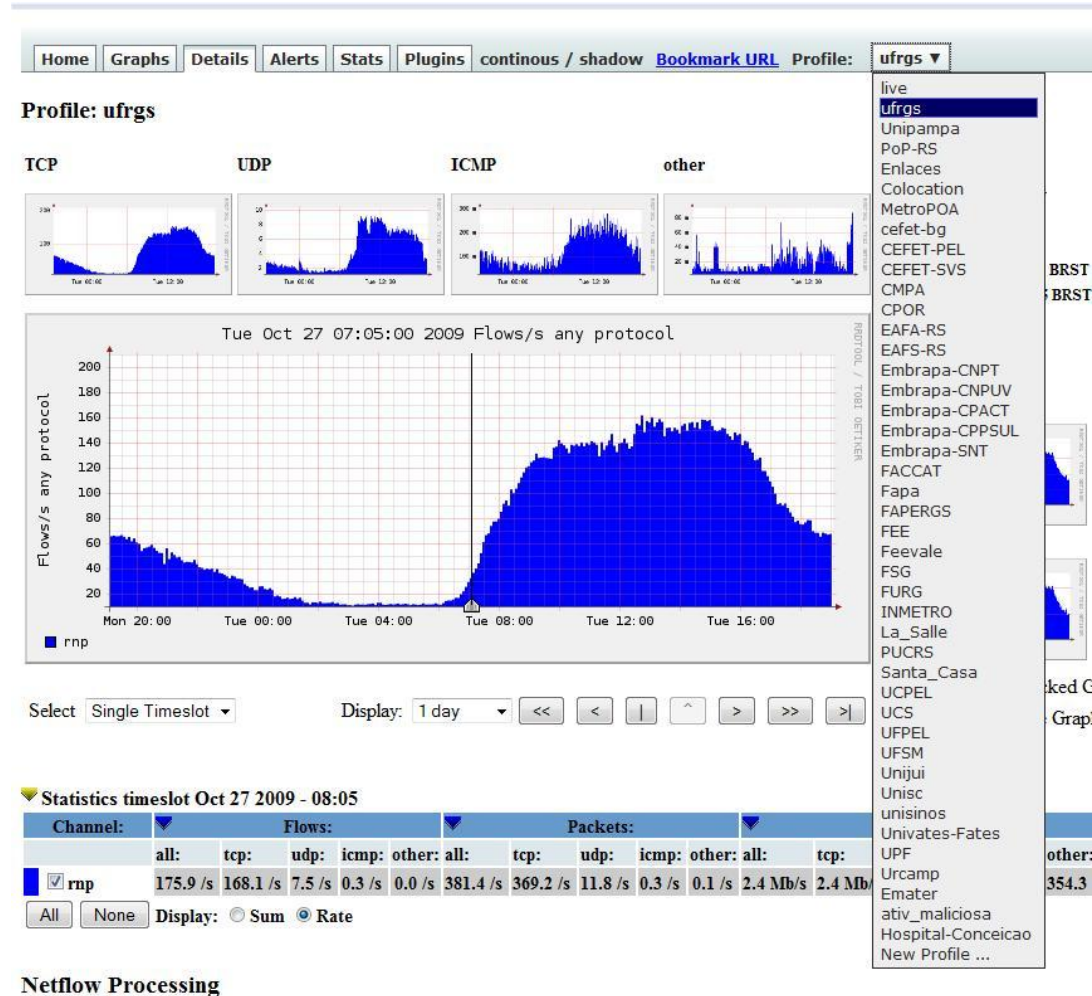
Home | Graphs | Details | Alerts | Stats | Plugins | continous / shadow | Bookmark URL | Profile: ufrgs ▼

Profile: ufrgs

TCP UDP ICMP other

Tue 00:00 Tue 12:30

Tue Oct 27 07:05:00 2009 Flows/s any protocol

Flows/s any protocol

200
180
160
140
120
100
80
60
40
20

Mon 20:00 Tue 00:00 Tue 04:00 Tue 08:00 Tue 12:00 Tue 16:00

rnp

RRDTOOL / TOBI OETIKER

Select Single Timeslot ▾ Display: 1 day ▾ << < | ^ > >> >|

live
ufrgs
Unipampa
PoP-RS
Enlaces
Colocation
MetroPOA
cefet-bg
CEFET-PEL
CEFET-SVS
CMPA
CPOR
EAFA-RS
EAFS-RS
Embrapa-CNPT
Embrapa-CNPUV
Embrapa-CPACT
Embrapa-CPPSUL
Embrapa-SNT
FACCAT
Fapa
FAPERGS
FEE
Feevale
FSG
FURG
INMETRO
La_Salle
PUCRS
Santa_Casa
UCPEL
UCS
UFPEL
UFSM
Unijui
Unisc
unisinos
Univates-Fates
UPF
Urcamp
Emater
ativ_maliciosa
Hospital-Conceicao
New Profile ...

BRST
BRST
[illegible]ked G
Grap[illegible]

Statistics timeslot Oct 27 2009 - 08:05

| Channel: | Flows: | | | | | Packets: | | | | | | | |
|---|---|---|---|---|---|---|---|---|---|---|---|---|---|
| | all: | tcp: | udp: | icmp: | other: | all: | tcp: | udp: | icmp: | other: | all: | tcp: | other: |
| rnp | 175.9 /s | 168.1 /s | 7.5 /s | 0.3 /s | 0.0 /s | 381.4 /s | 369.2 /s | 11.8 /s | 0.3 /s | 0.1 /s | 2.4 Mb/s | 2.4 Mb/ | 354.3 |

All None Display: Sum Rate

Netflow Processing